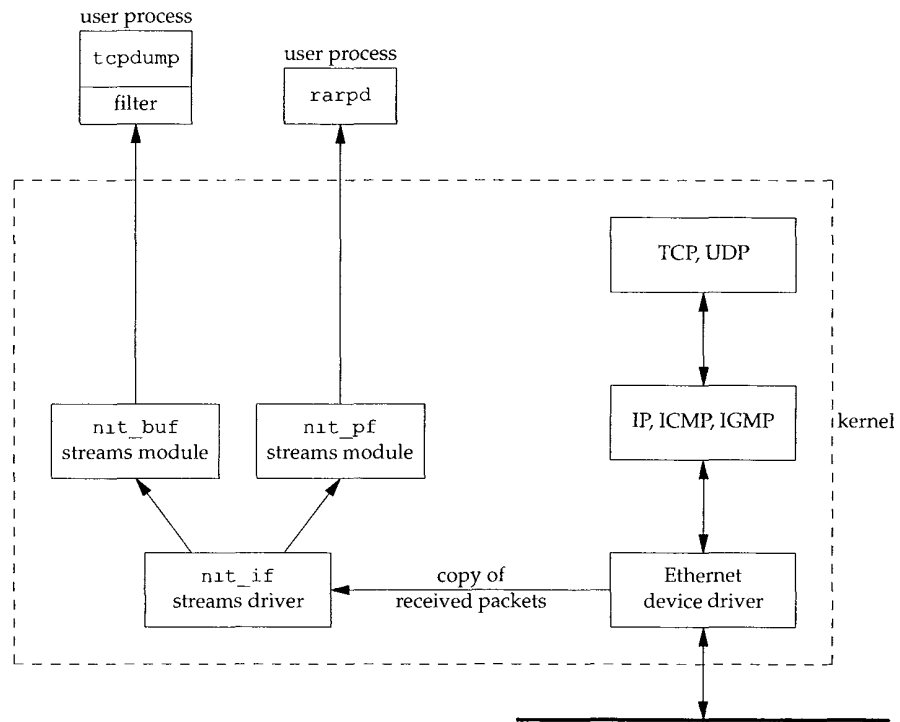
user process

tcpdump

filter

user process

rarpd

TCP, UDP

IP, ICMP, IGMP

kernel

nit_buf streams module

nit_pf streams module

nit_if streams driver

copy of received packets

Ethernet device driver